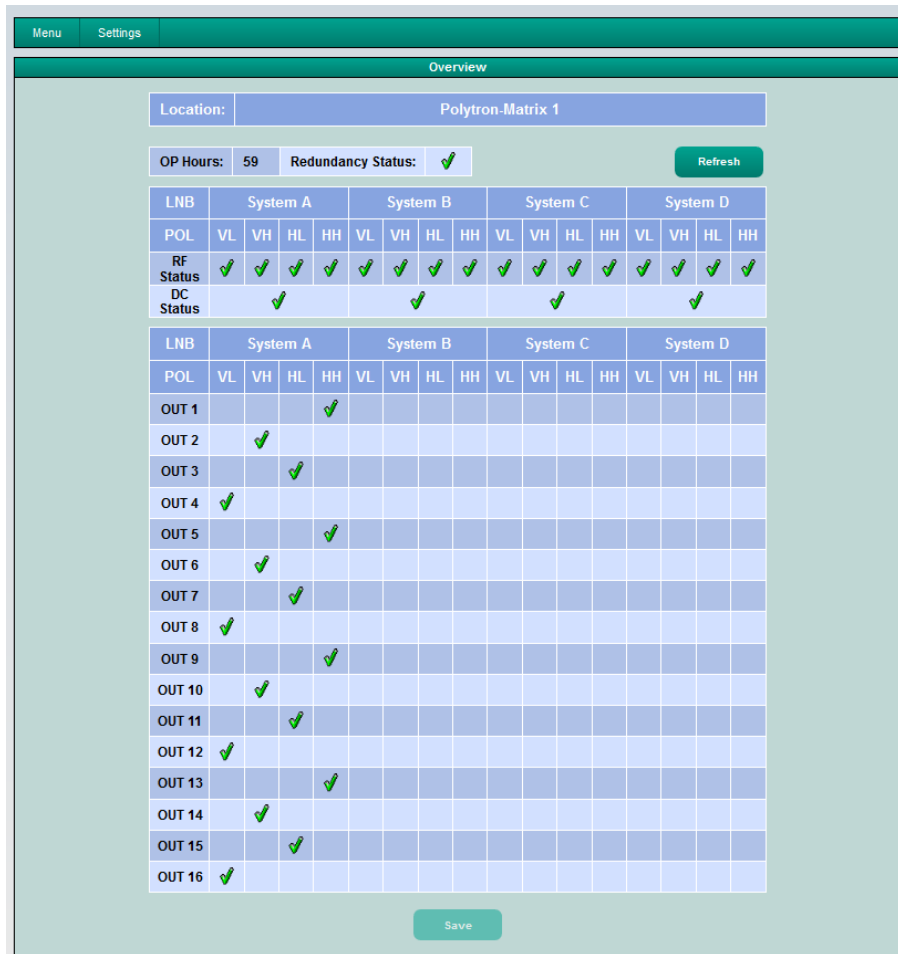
Menu Settings

Overview

| Location: | Polytron-Matrix 1 |
|---|---|

| OP Hours: | 59 | Redundancy Status: | ✓ |
|---|---|---|---|

Refresh

| LNB | System A | | | | System B | | | | System C | | | | System D | | | |
|---|---|---|---|---|---|---|---|---|---|---|---|---|---|---|---|---|
| POL | VL | VH | HL | HH | VL | VH | HL | HH | VL | VH | HL | HH | VL | VH | HL | HH |
| RF Status | ✓ | ✓ | ✓ | ✓ | ✓ | ✓ | ✓ | ✓ | ✓ | ✓ | ✓ | ✓ | ✓ | ✓ | ✓ | ✓ |
| DC Status | ✓ | | | | ✓ | | | | ✓ | | | | ✓ | | | |

| LNB | System A | | | | System B | | | | System C | | | | System D | | | |
|---|---|---|---|---|---|---|---|---|---|---|---|---|---|---|---|---|
| POL | VL | VH | HL | HH | VL | VH | HL | HH | VL | VH | HL | HH | VL | VH | HL | HH |
| OUT 1 | | | | ✓ | | | | | | | | | | | | |
| OUT 2 | | ✓ | | | | | | | | | | | | | | |
| OUT 3 | | | ✓ | | | | | | | | | | | | | |
| OUT 4 | ✓ | | | | | | | | | | | | | | | |
| OUT 5 | | | | ✓ | | | | | | | | | | | | |
| OUT 6 | | ✓ | | | | | | | | | | | | | | |
| OUT 7 | | | ✓ | | | | | | | | | | | | | |
| OUT 8 | ✓ | | | | | | | | | | | | | | | |
| OUT 9 | | | | ✓ | | | | | | | | | | | | |
| OUT 10 | | ✓ | | | | | | | | | | | | | | |
| OUT 11 | | | ✓ | | | | | | | | | | | | | |
| OUT 12 | ✓ | | | | | | | | | | | | | | | |
| OUT 13 | | | | ✓ | | | | | | | | | | | | |
| OUT 14 | | ✓ | | | | | | | | | | | | | | |
| OUT 15 | | | ✓ | | | | | | | | | | | | | |
| OUT 16 | ✓ | | | | | | | | | | | | | | | |

Save